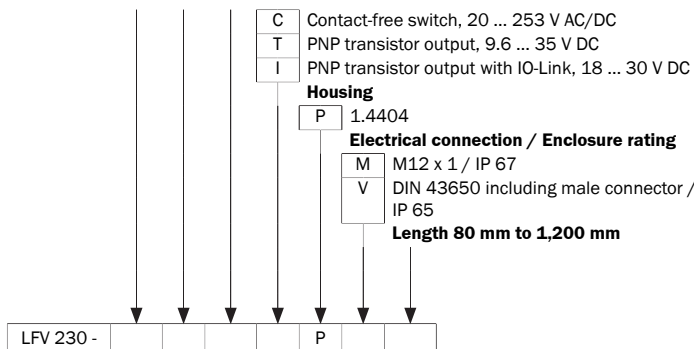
C Contact-free switch, 20 ... 253 V AC/DC
T PNP transistor output, 9.6 ... 35 V DC
I PNP transistor output with IO-Link, 18 ... 30 V DC

**Housing**

P 1.4404

**Electrical connection / Enclosure rating**

M M12 x 1 / IP 67
V DIN 43650 including male connector / IP 65

**Length 80 mm to 1,200 mm**

| LFV 230 - | | | | | P | | |
|---|---|---|---|---|---|---|---|